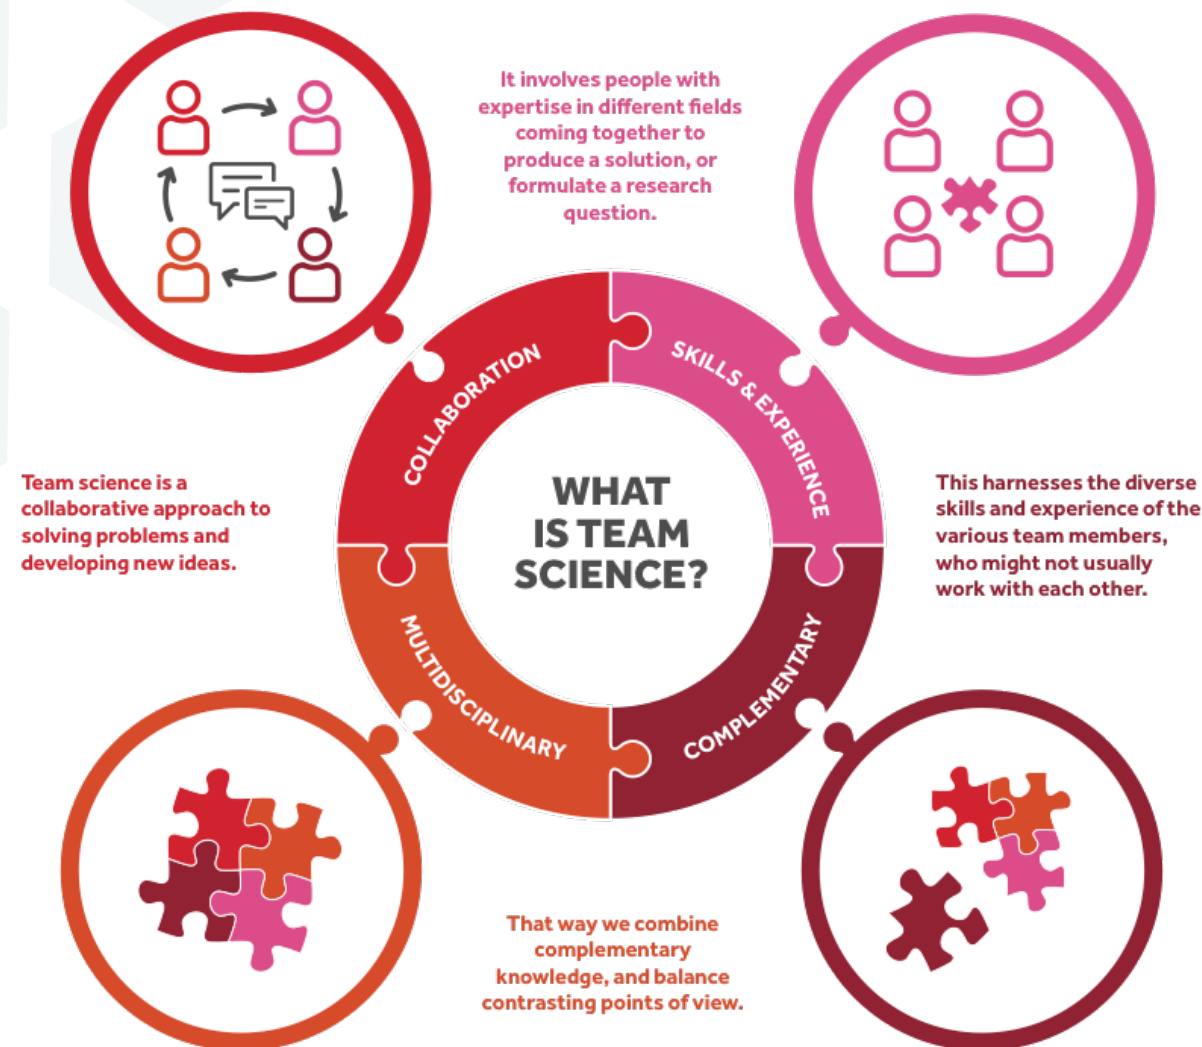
It involves people with expertise in different fields coming together to produce a solution, or formulate a research question.

COLLABORATION

SKILLS & EXPERIENCE

WHAT IS TEAM SCIENCE?

Team science is a collaborative approach to solving problems and developing new ideas.

This harnesses the diverse skills and experience of the various team members, who might not usually work with each other.

MULTIDISCIPLINARY

COMPLEMENTARY

That way we combine complementary knowledge, and balance contrasting points of view.